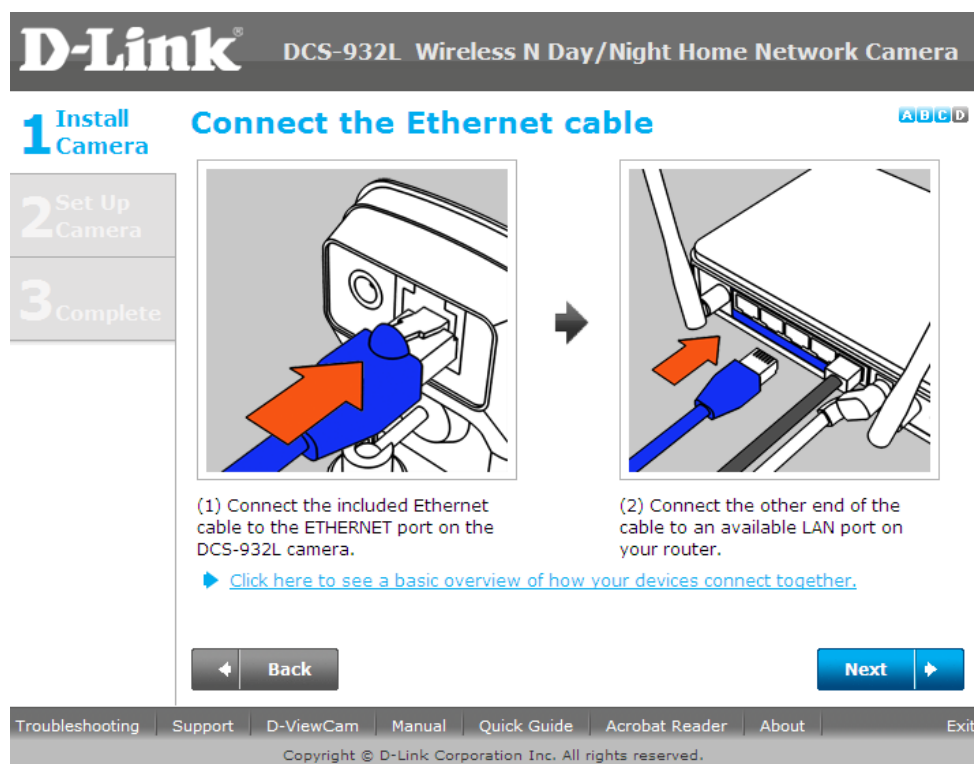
D-Link® DCS-932L Wireless N Day/Night Home Network Camera

1 Install Camera

2 Set Up Camera

3 Complete

Connect the Ethernet cable

A B C D

(1) Connect the included Ethernet cable to the ETHERNET port on the DCS-932L camera.

(2) Connect the other end of the cable to an available LAN port on your router.

Click here to see a basic overview of how your devices connect together.

Back

Next

Troubleshooting | Support | D-ViewCam | Manual | Quick Guide | Acrobat Reader | About | Exit

Copyright © D-Link Corporation Inc. All rights reserved.